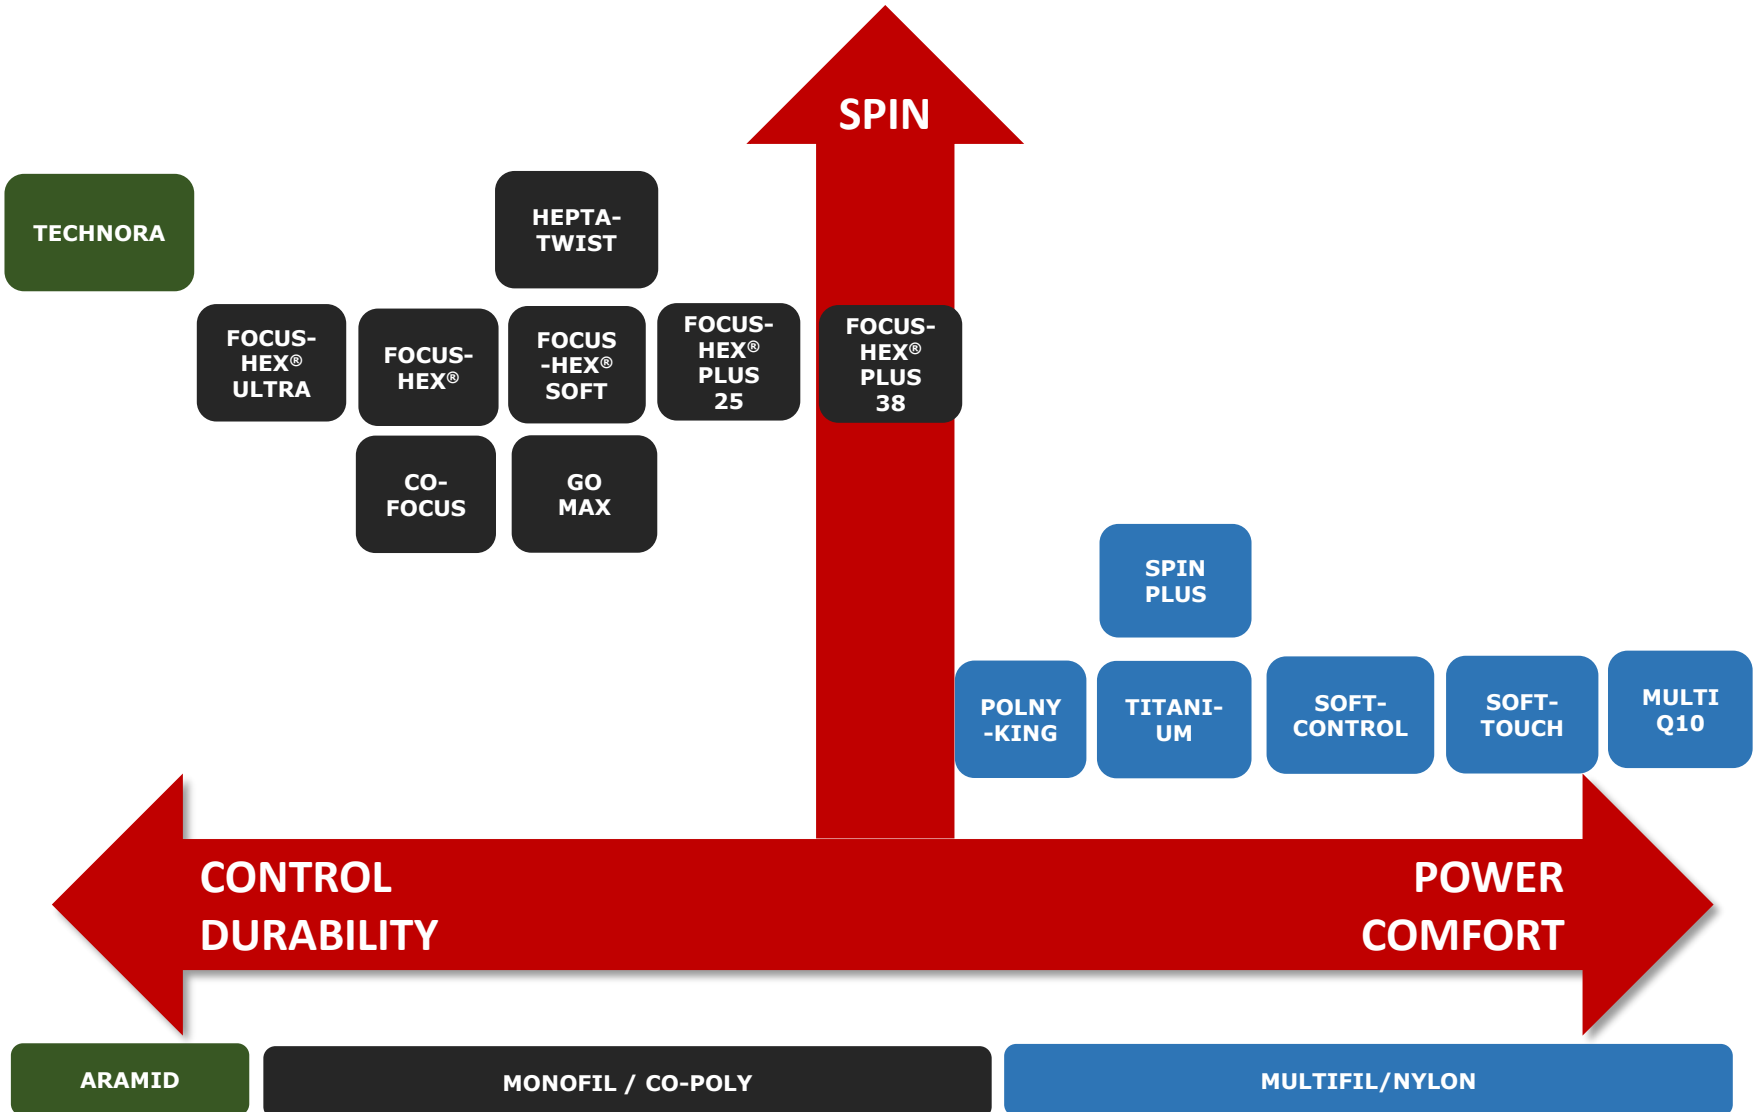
SPIN

TECHNORA

HEPTA-TWIST

FOCUS-HEX® ULTRA

FOCUS-HEX®

FOCUS -HEX® SOFT

FOCUS-HEX® PLUS 25

FOCUS-HEX® PLUS 38

CO-FOCUS

GO MAX

SPIN PLUS

POLNY -KING

TITANI-UM

SOFT-CONTROL

SOFT-TOUCH

MULTI Q10

CONTROL
DURABILITY

POWER
COMFORT

ARAMID

MONOFIL / CO-POLY

MULTIFIL/NYLON